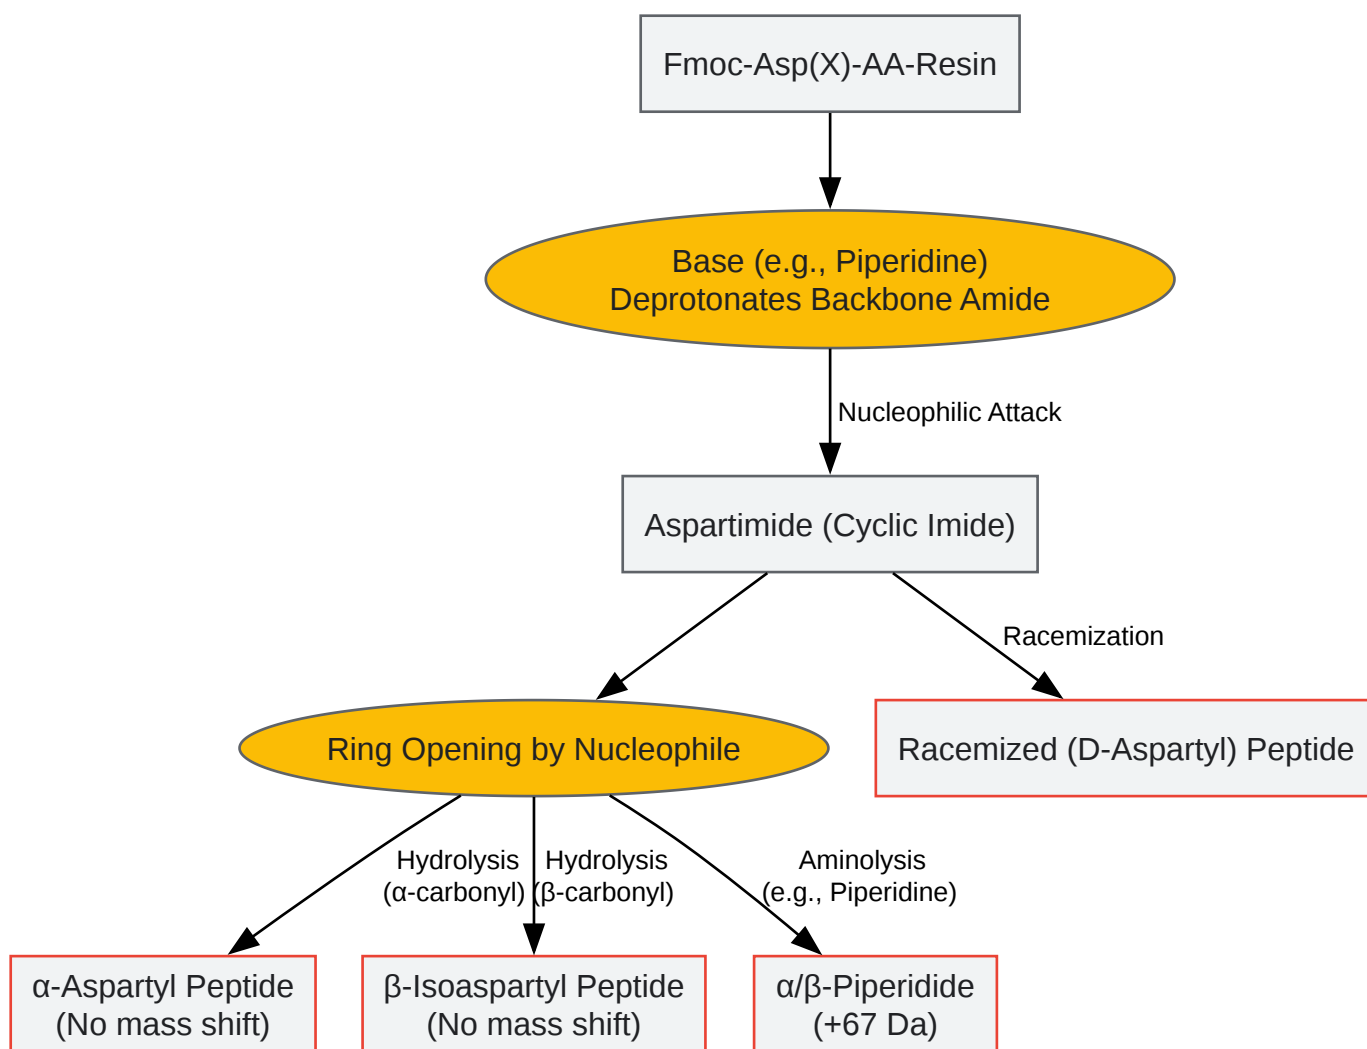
Fmoc-Asp(X)-AA-Resin

Base (e.g., Piperidine)
Deprotonates Backbone Amide

Nucleophilic Attack

Aspartimide (Cyclic Imide)

Racemization

Ring Opening by Nucleophile

Racemized (D-Aspartyl) Peptide

Hydrolysis (α-carbonyl)

Hydrolysis (β-carbonyl)

Aminolysis (e.g., Piperidine)

α-Aspartyl Peptide
(No mass shift)

β-Isoaspartyl Peptide
(No mass shift)

α/β-Piperidide
(+67 Da)